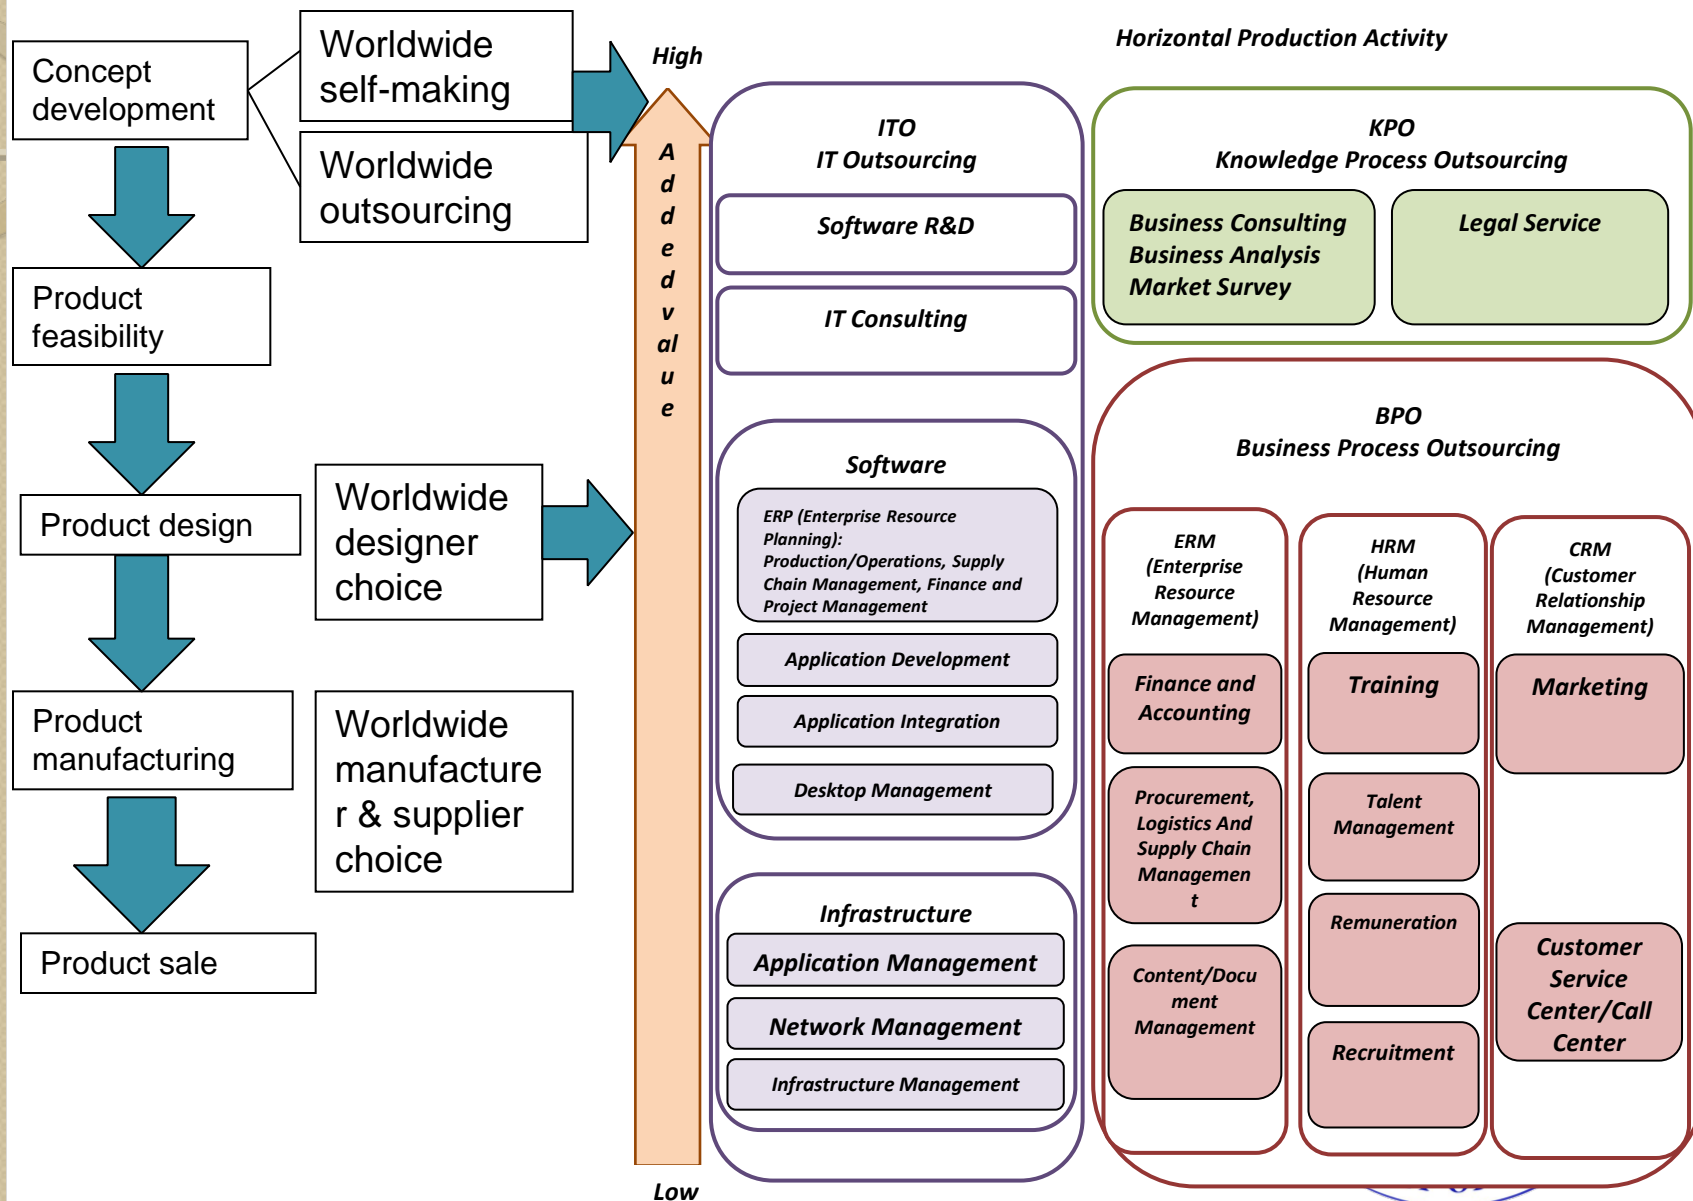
Concept development

Worldwide self-making

Worldwide outsourcing

Product feasibility

Product design

Worldwide designer choice

Product manufacturing

Worldwide manufacturer & supplier choice

Product sale

High

Added value

Low

Horizontal Production Activity

ITO
IT Outsourcing

Software R&D

IT Consulting

Software

ERP (Enterprise Resource Planning): Production/Operations, Supply Chain Management, Finance and Project Management

Application Development

Application Integration

Desktop Management

Infrastructure

Application Management

Network Management

Infrastructure Management

KPO
Knowledge Process Outsourcing

Business Consulting
Business Analysis
Market Survey

Legal Service

BPO
Business Process Outsourcing

ERM
(Enterprise Resource Management)

Finance and Accounting

Procurement, Logistics And Supply Chain Managemen t

Content/Document Management

HRM
(Human Resource Management)

Training

Talent Management

Remuneration

Recruitment

CRM
(Customer Relationship Management)

Marketing

Customer Service Center/Call Center